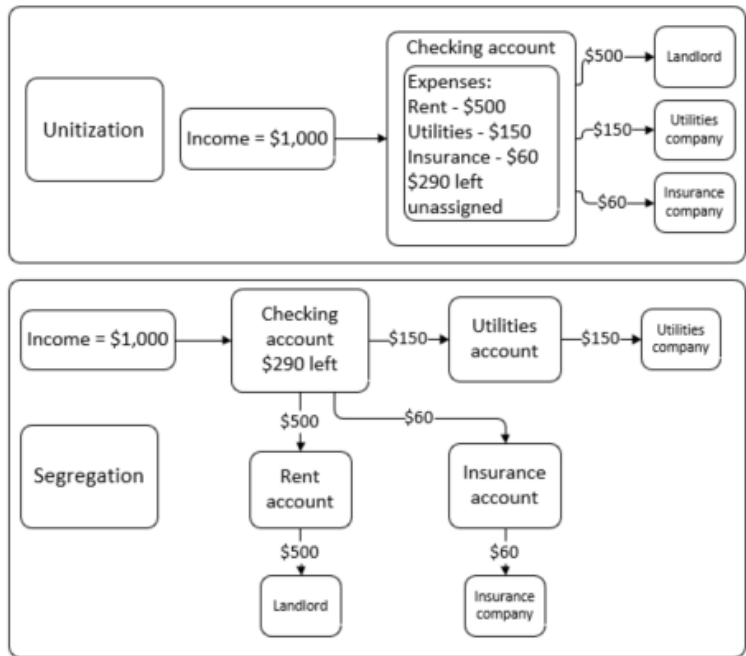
Unitization

Income = \$1,000

Checking account

Expenses:
Rent - \$500
Utilities - \$150
Insurance - \$60
\$290 left unassigned

\$500

Landlord

\$150

Utilities company

\$60

Insurance company

Income = \$1,000

Checking account \$290 left

\$150

Utilities account

\$150

Utilities company

\$500

\$60

Segregation

Rent account

Insurance account

\$500

\$60

Landlord

Insurance company